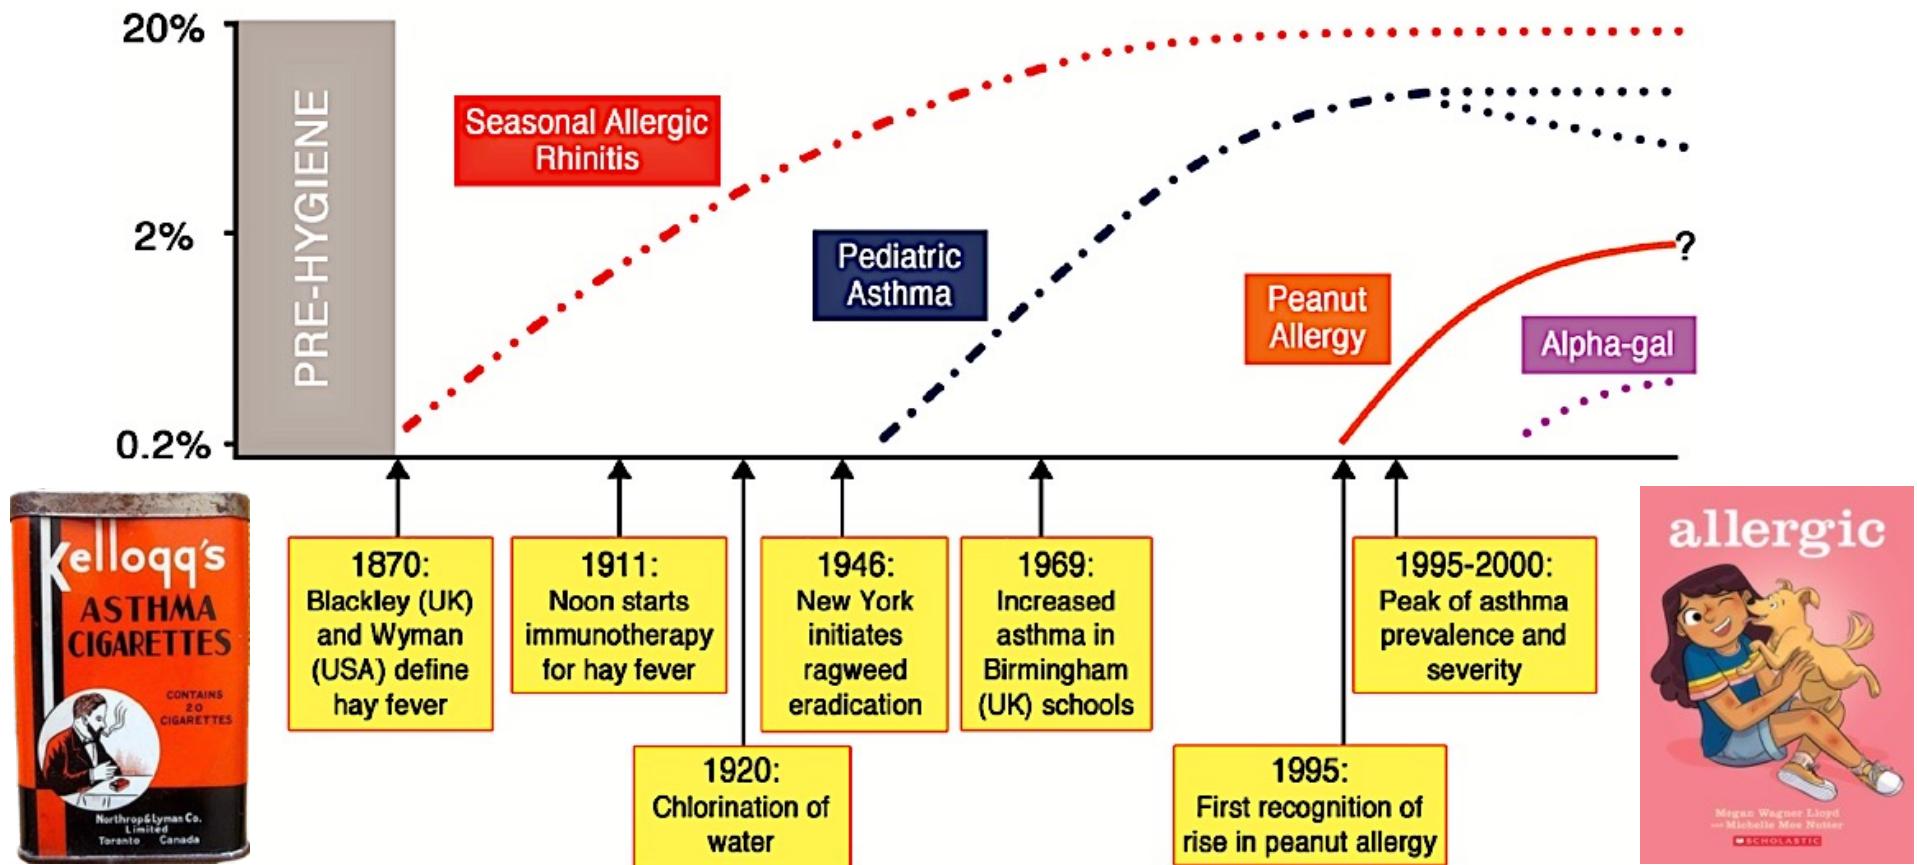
20%

2%

0.2%

PRE-HYGIENE

Seasonal Allergic Rhinitis

Pediatric Asthma

Peanut Allergy

Alpha-gal

?

Kellogg's ASTHMA CIGARETTES

CONTAINS 20 CIGARETTES

Northrop&Lyman Co. Limited Toronto Canada

1870: Blackley (UK) and Wyman (USA) define hay fever

1911: Noon starts immunotherapy for hay fever

1920: Chlorination of water

1946: New York initiates ragweed eradication

1969: Increased asthma in Birmingham (UK) schools

1995: First recognition of rise in peanut allergy

1995-2000: Peak of asthma prevalence and severity

allergic

Megan Wagner Lloyd
Michelle Mee Nutter

SCHOLASTIC